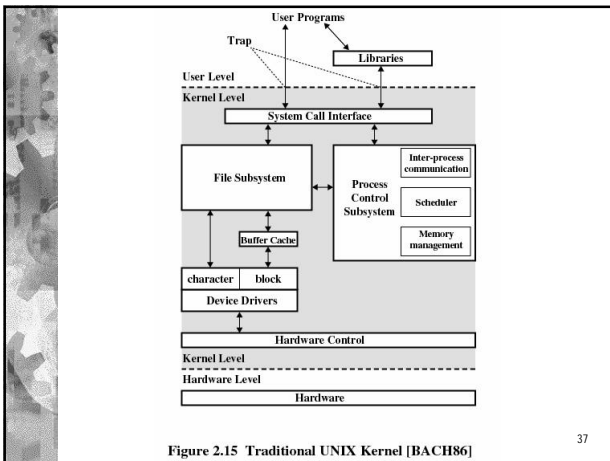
User Programs

Trap

Libraries

User Level

Kernel Level

System Call Interface

File Subsystem

Process Control Subsystem

Inter-process communication

Scheduler

Memory management

Buffer Cache

character

block

Device Drivers

Hardware Control

Kernel Level

Hardware Level

Hardware

Figure 2.15 Traditional UNIX Kernel [BACH86]

37